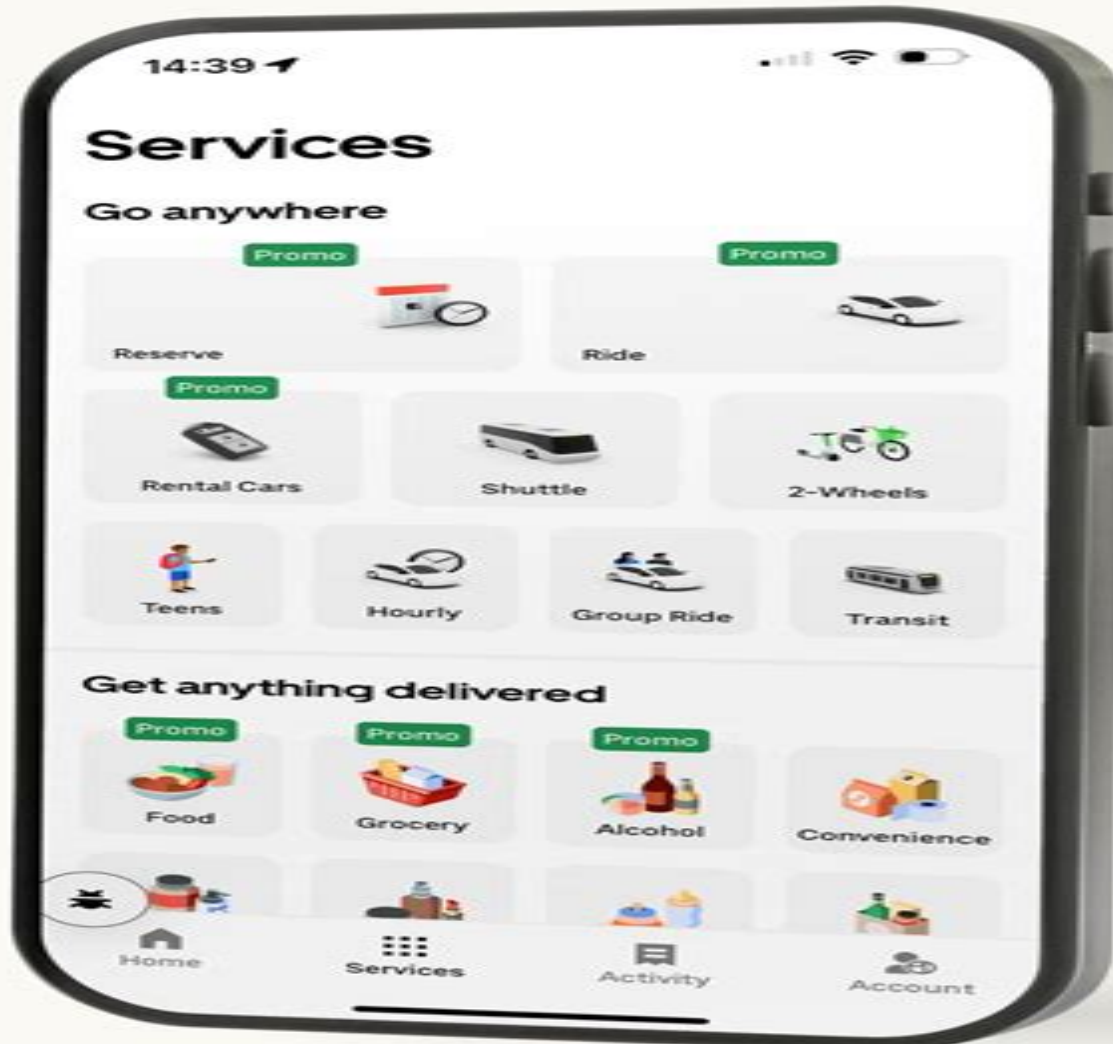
14:39

Services

Go anywhere

Promo

Reserve

Promo

Ride

Promo

Rental Cars

Shuttle

2-Wheels

Teens

Hourly

Group Ride

Transit

Get anything delivered

Promo

Food

Promo

Grocery

Promo

Alcohol

Convenience

Home

Services

Activity

Account